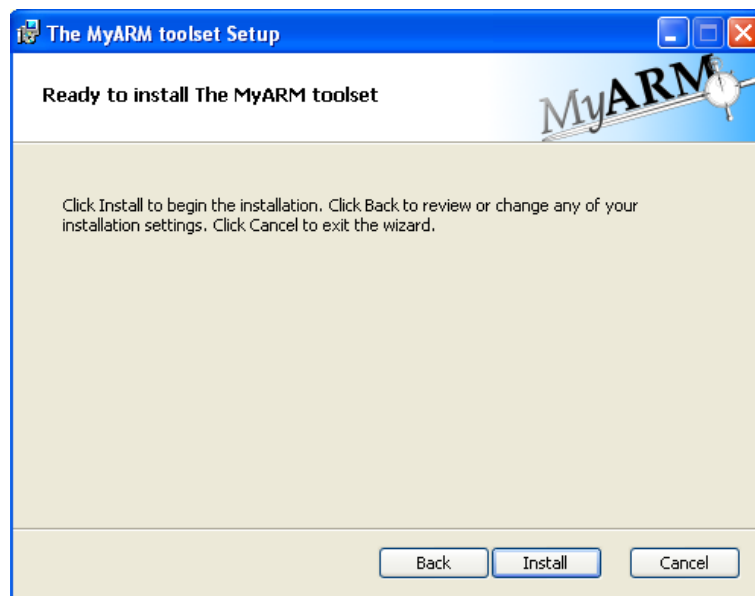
The MyARM toolset Setup

Ready to install The MyARM toolset

MyARM

Click Install to begin the installation. Click Back to review or change any of your installation settings. Click Cancel to exit the wizard.

Back Install Cancel